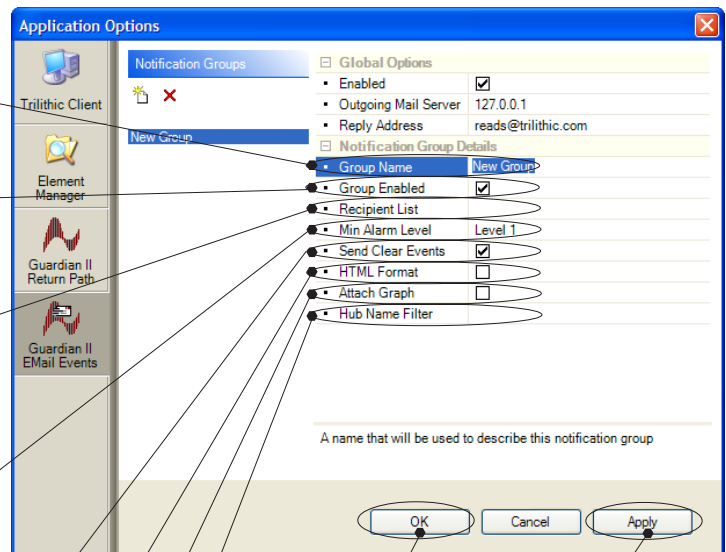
Application Options

Trilithic Client

Element Manager

Guardian II Return Path

Guardian II EMail Events

Notification Groups

New Group

| Global Options | |
|---|---|
| Enabled | ☑ |
| Outgoing Mail Server | 127.0.0.1 |
| Reply Address | reads@trilithic.com |
| **Notification Group Details** | |
| Group Name | New Group |
| Group Enabled | ☑ |
| Recipient List | |
| Min Alarm Level | Level 1 |
| Send Clear Events | ☑ |
| HTML Format | ☐ |
| Attach Graph | ☐ |
| Hub Name Filter | |

A name that will be used to describe this notification group

OK

Cancel

Apply